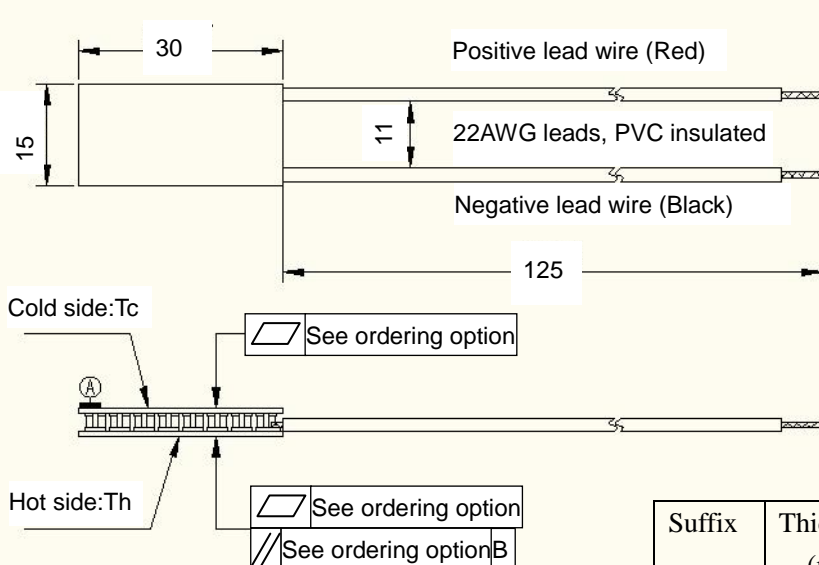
30

Positive lead wire (Red)

15

11

22AWG leads, PVC insulated

Negative lead wire (Black)

125

Cold side:Tc

See ordering option

A

Hot side:Th

See ordering option

See ordering option B

Suffix

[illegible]